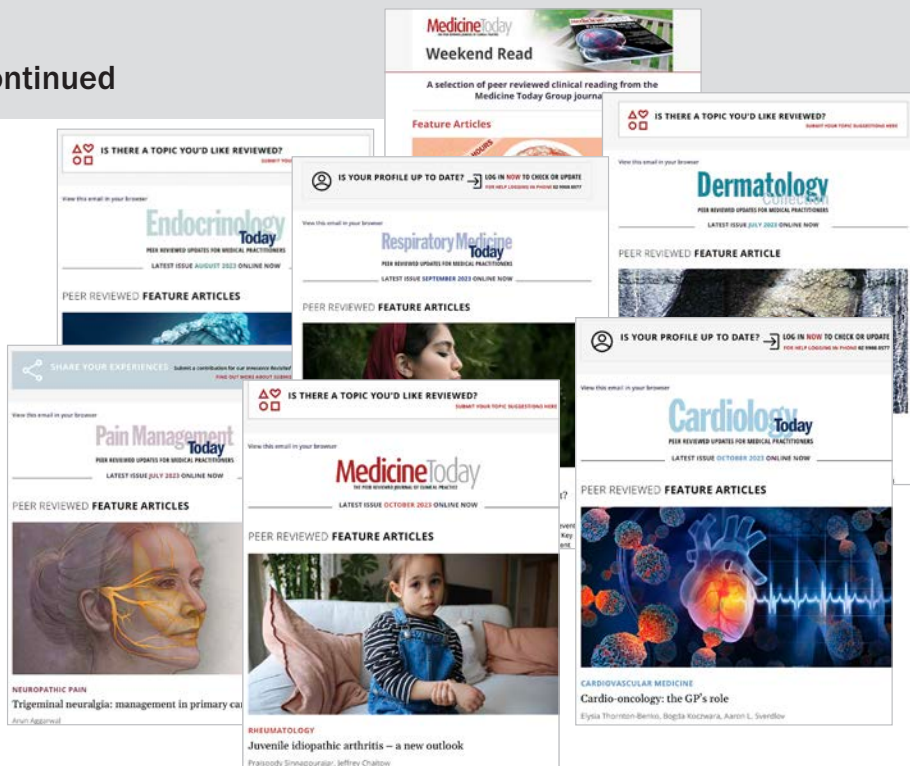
ontinued

MedicineToday
Weekend Read

A selection of peer reviewed clinical reading from the Medicine Today Group journa

Feature Articles

IS THERE A TOPIC YOU'D LIKE REVIEWED?
SUBMIT YOUR TOPIC SUGGESTIONS HERE

View this email in your browser

Dermatology Collection
PEER REVIEWED UPDATES FOR MEDICAL PRACTITIONERS
LATEST ISSUE JULY 2023 ONLINE NOW

PEER REVIEWED FEATURE ARTICLE

IS THERE A TOPIC YOU'D LIKE REVIEWED?
SUBMIT YOU

View this email in your browser

Endocrinology Today
PEER REVIEWED UPDATES FOR MEDICAL PRACTITIONERS
LATEST ISSUE AUGUST 2023 ONLINE NOW

PEER REVIEWED FEATURE ARTICLES

IS YOUR PROFILE UP TO DATE? LOG IN NOW TO CHECK OR UPDATE
FOR HELP LOGGING IN PHONE 02 9908 8577

View this email in your browser

Respiratory Medicine Today
PEER REVIEWED UPDATES FOR MEDICAL PRACTITIONERS
LATEST ISSUE SEPTEMBER 2023 ONLINE NOW

PEER REVIEWED FEATURE ARTICLES

IS YOUR PROFILE UP TO DATE? LOG IN NOW TO CHECK OR UPDATE
FOR HELP LOGGING IN PHONE 02 9908 8577

View this email in your browser

Cardiology Today
PEER REVIEWED UPDATES FOR MEDICAL PRACTITIONERS
LATEST ISSUE OCTOBER 2023 ONLINE NOW

PEER REVIEWED FEATURE ARTICLES

CARDIOVASCULAR MEDICINE
Cardio-oncology: the GP's role
Elysia Thornton-Benko, Bogda Koczwara, Aaron L. Sverdlov

SHARE YOUR EXPERIENCES Submit a contribution for our innocence Revisited
FIND OUT MORE ABOUT SUBMI

View this email in your browser

Pain Management Today
PEER REVIEWED UPDATES FOR MEDICAL PRACTITIONERS
LATEST ISSUE JULY 2023 ONLINE NOW

PEER REVIEWED FEATURE ARTICLES

NEUROPATHIC PAIN
Trigeminal neuralgia: management in primary ca
Arun Aggarwal

IS THERE A TOPIC YOU'D LIKE REVIEWED?
SUBMIT YOUR TOPIC SUGGESTIONS HERE

View this email in your browser

MedicineToday
THE PEER REVIEWED JOURNAL OF CLINICAL PRACTICE
LATEST ISSUE OCTOBER 2023 ONLINE NOW

PEER REVIEWED FEATURE ARTICLES

RHEUMATOLOGY
Juvenile idiopathic arthritis – a new outlook
Praisoody Sinnappurajar, Jeffrey Chaitow